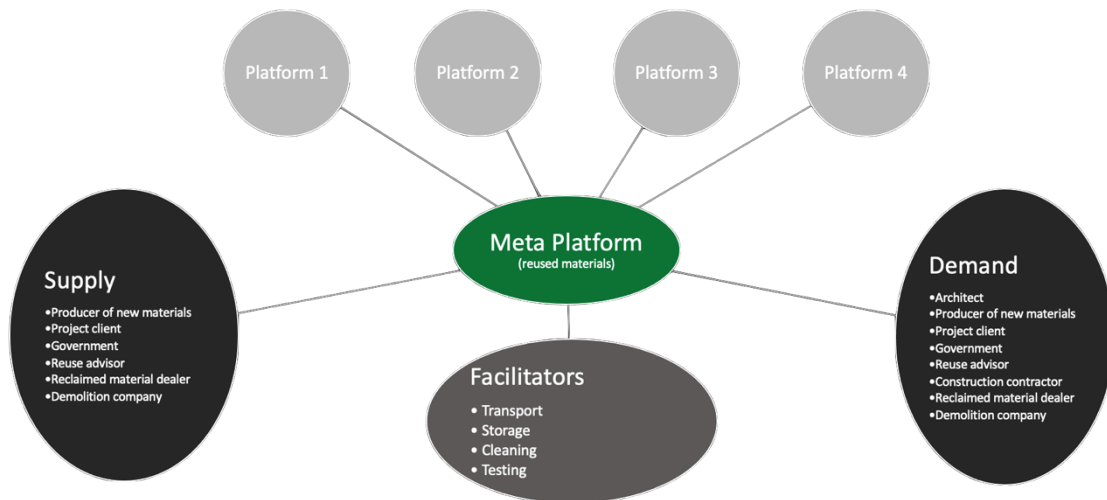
Platform 1

Platform 2

Platform 3

Platform 4

Meta Platform
(reused materials)

Supply
•Producer of new materials
•Project client
•Government
•Reuse advisor
•Reclaimed material dealer
•Demolition company

Facilitators
• Transport
• Storage
• Cleaning
• Testing

Demand
•Architect
•Producer of new materials
•Project client
•Government
•Reuse advisor
•Construction contractor
•Reclaimed material dealer
•Demolition company